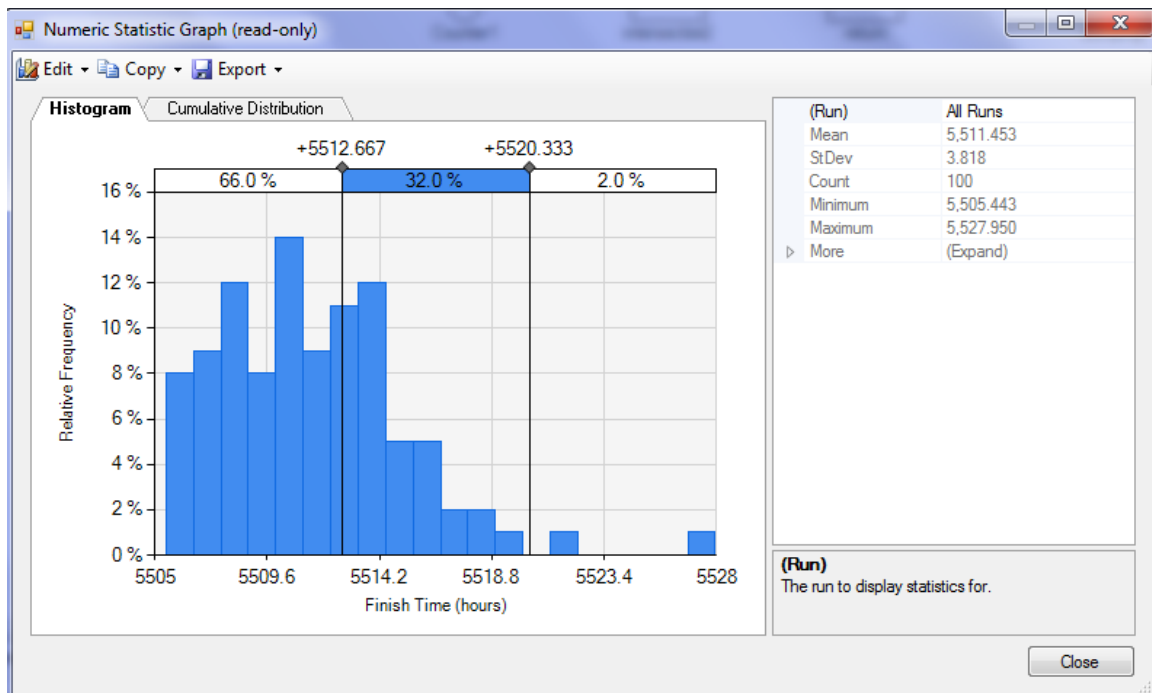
Numeric Statistic Graph (read-only)

Edit ▾ Copy ▾ Export ▾

Histogram | Cumulative Distribution

+5512.667 +5520.333

| 66.0 % | 32.0 % | 2.0 % |
|---|---|---|

16 %
14 %
12 %
10 %
8 %
6 %
4 %
2 %
0 %

Relative Frequency

5505 5509.6 5514.2 5518.8 5523.4 5528

Finish Time (hours)

| (Run) | All Runs |
|---|---|
| Mean | 5,511.453 |
| StDev | 3.818 |
| Count | 100 |
| Minimum | 5,505.443 |
| Maximum | 5,527.950 |
| More | (Expand) |

(Run)
The run to display statistics for.

Close